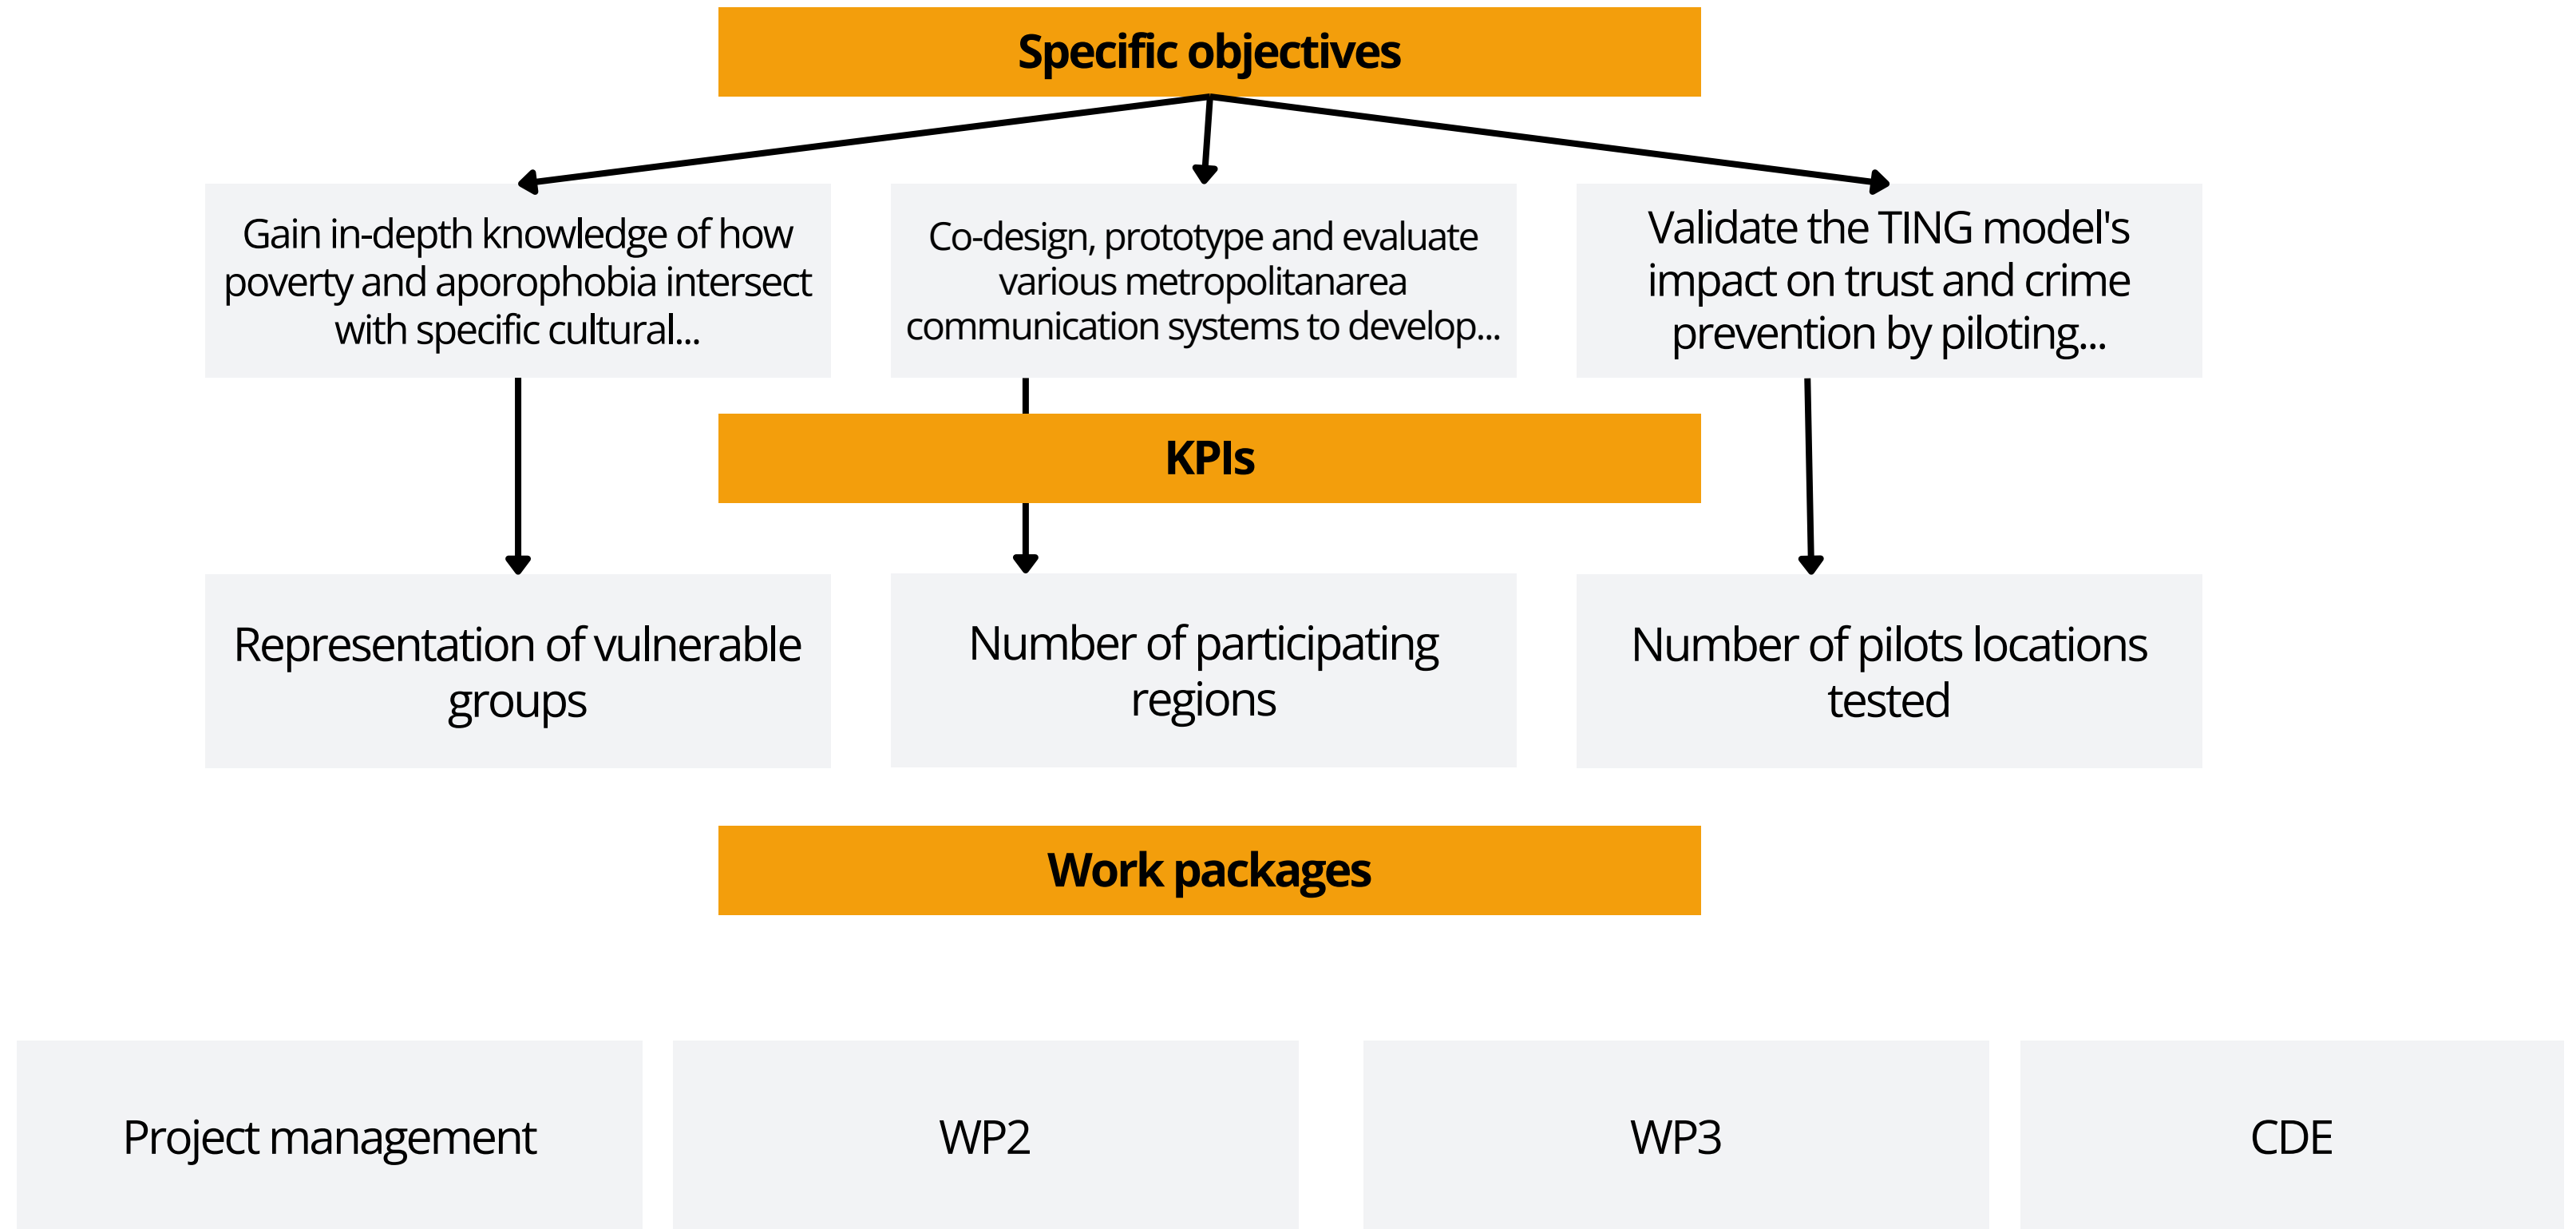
Specific objectives

Gain in-depth knowledge of how poverty and aporophobia intersect with specific cultural...

Co-design, prototype and evaluate various metropolitanarea communication systems to develop...

Validate the TING model's impact on trust and crime prevention by piloting...

KPIs

Representation of vulnerable groups

Number of participating regions

Number of pilots locations tested

Work packages

Project management

WP2

WP3

CDE